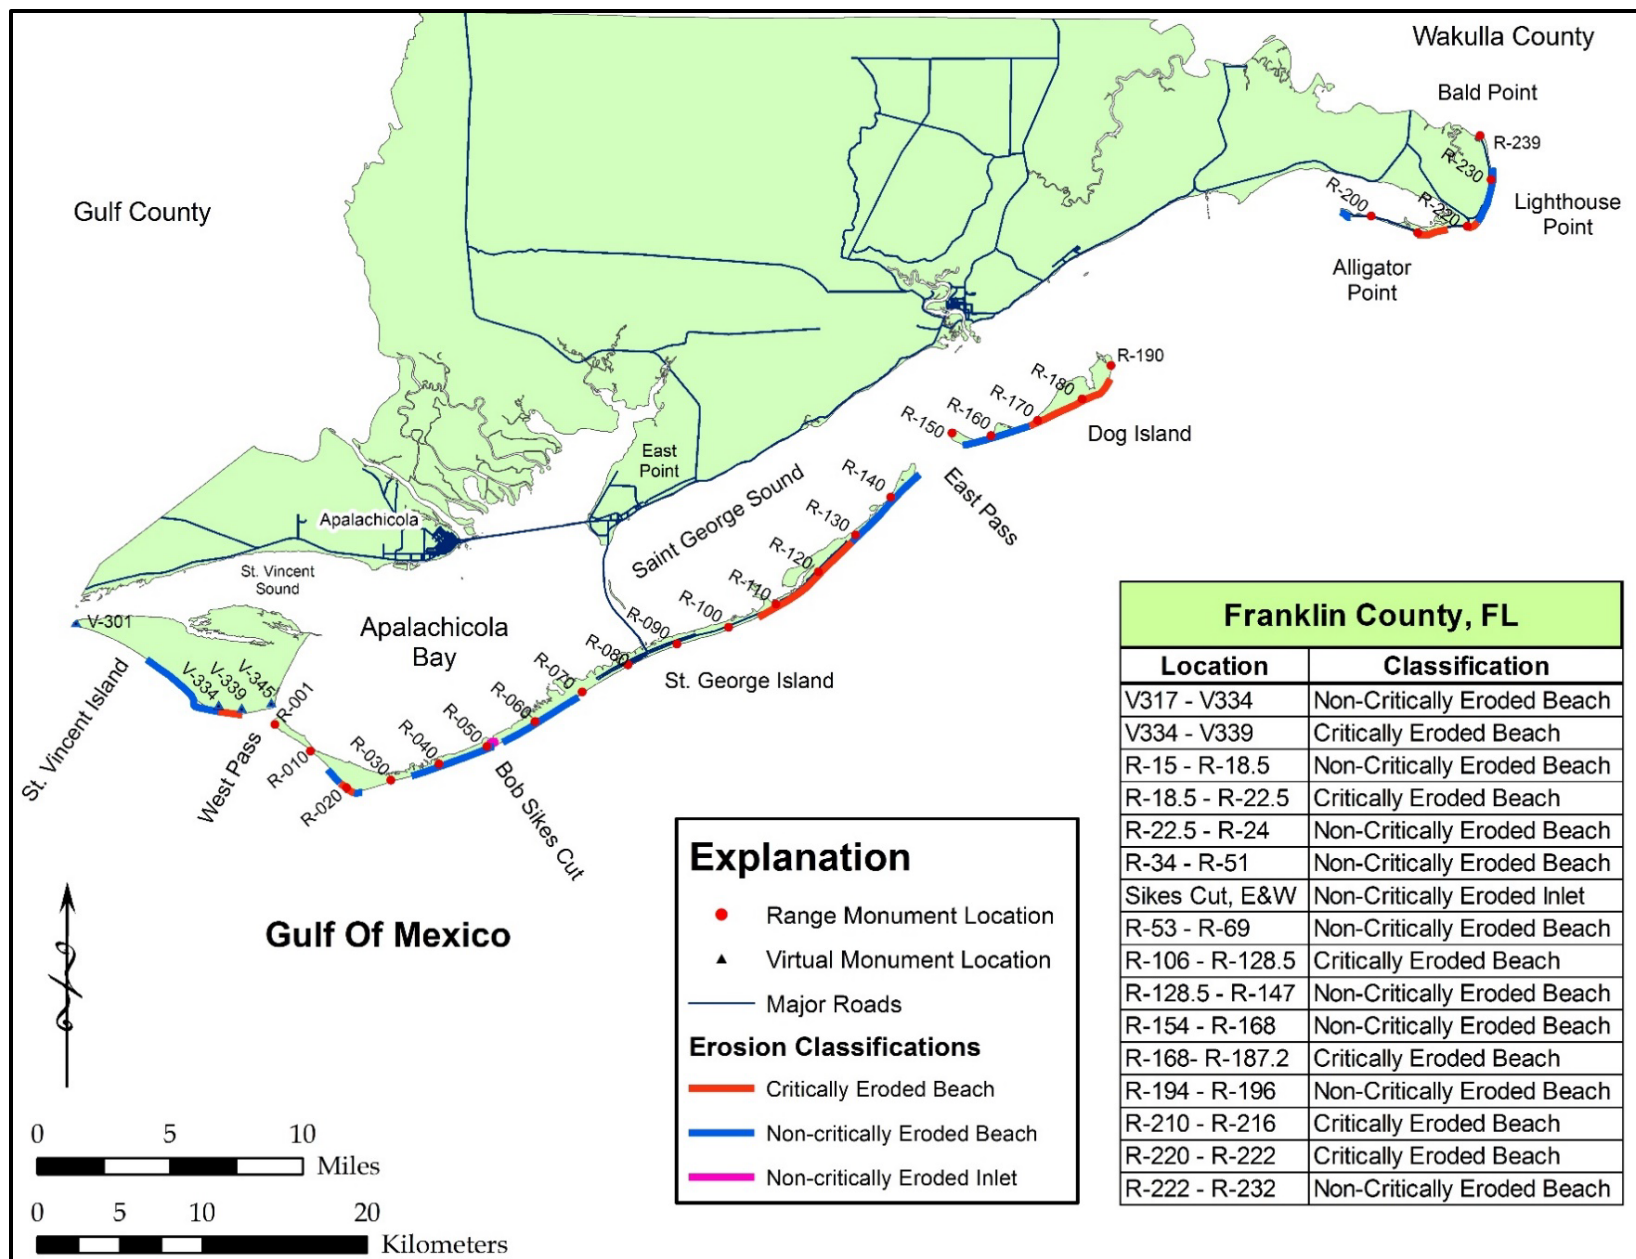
Wakulla County

Bald Point

R-239

R-230

Lighthouse Point

R-200

R-220

Alligator Point

Gulf County

R-190

R-180

R-170

R-160

R-150

Dog Island

East Point

R-140

East Pass

R-130

Saint George Sound

R-120

Apalachicola

R-110

St. Vincent Sound

R-100

R-090

V-301

Apalachicola Bay

R-080

R-070

St. George Island

V-334

V-339

V-345

R-001

R-060

St. Vincent Island

R-050

R-040

West Pass

R-010

R-030

Bob Sikes Cut

R-020

Gulf Of Mexico

Explanation

Range Monument Location

Virtual Monument Location

Major Roads

Erosion Classifications

Critically Eroded Beach

Non-critically Eroded Beach

Non-critically Eroded Inlet

0 5 10 Miles

0 5 10 20 Kilometers

Franklin County, FL

| Location | Classification |
|---|---|
| V317 - V334 | Non-Critically Eroded Beach |
| V334 - V339 | Critically Eroded Beach |
| R-15 - R-18.5 | Non-Critically Eroded Beach |
| R-18.5 - R-22.5 | Critically Eroded Beach |
| R-22.5 - R-24 | Non-Critically Eroded Beach |
| R-34 - R-51 | Non-Critically Eroded Beach |
| Sikes Cut, E&W | Non-Critically Eroded Inlet |
| R-53 - R-69 | Non-Critically Eroded Beach |
| R-106 - R-128.5 | Critically Eroded Beach |
| R-128.5 - R-147 | Non-Critically Eroded Beach |
| R-154 - R-168 | Non-Critically Eroded Beach |
| R-168- R-187.2 | Critically Eroded Beach |
| R-194 - R-196 | Non-Critically Eroded Beach |
| R-210 - R-216 | Critically Eroded Beach |
| R-220 - R-222 | Critically Eroded Beach |
| R-222 - R-232 | Non-Critically Eroded Beach |